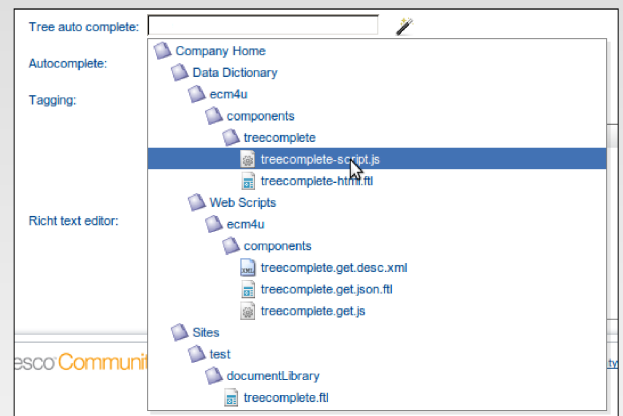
Tree auto complete:

Autocomplete:

Tagging:

Richt text editor:

Company Home
Data Dictionary
ecm4u
components
treecomplete
treecomplete-script.js
treecomplete-html.ftl
Web Scripts
ecm4u
components
treecomplete.get.desc.xml
treecomplete.get.json.ftl
treecomplete.get.js
Sites
test
documentLibrary
treecomplete.ftl

esco Communit

ty